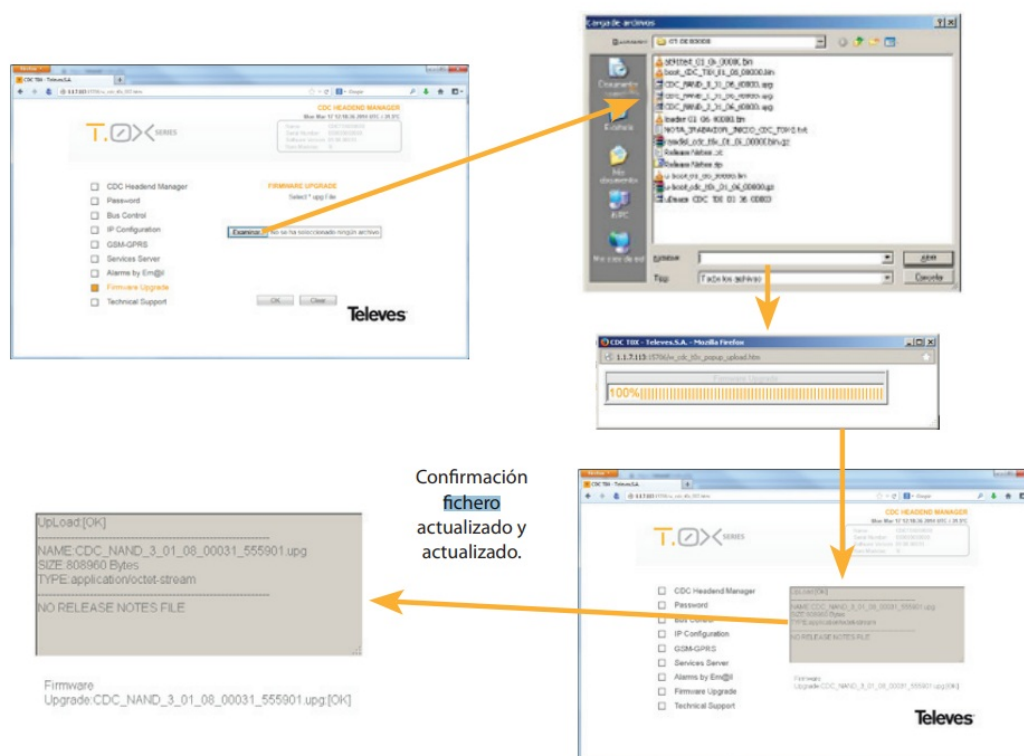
CDC T0X - Televes S.A.

CDC HEADEND MANAGER

T.OX SERIES

CDC Headend Manager
Password
Bus Control
IP Configuration
GSM-GPRS
Services Server
Alarms by Em@il
Firmware Upgrade
Technical Support

FIRMWARE UPGRADE
Select *.upg File

Examinar... No se ha seleccionado ningún archivo

OK Close

Televes

Carga de archivos

Buscar en: 01.08.00008

SEPDBoot_01_06_00008.bin
boot_CDC_T0X_01_06_00008.bin
CDC_NAND_3_01_08_00008.upg
CDC_NAND_3_01_08_00008.upg
CDC_NAND_3_01_08_00008.upg
loader 01 06 00008.bin
NOTA_GRABACION_INICIO_CDC_T0X03.txt
rootfs_cdc_t0x_01_06_00008.bin.gz
Release Notes.txt
Release Notes.zip
u-boot_01_06_00008.bin
u-boot_cdc_t0x_01_06_00008.zip
uRelease CDC T0X 01 06 00008

Documentos recientes
Escritorio
Mis documentos
Mi PC
Mis sitios de red

Nombre:
Tipo: Todos los archivos

Abrir
Cancelar

CDC T0X - Televes S.A. - Mozilla Firefox
1.1.7.113:15706/w_cdc_t0x_popup_upload.htm

Firmware Upgrade
100%

Confirmación fichero actualizado y actualizado.

UpLoad:[OK]

NAME:CDC_NAND_3_01_08_00031_555901.upg
SIZE:808960 Bytes
TYPE:application/octet-stream

NO RELEASE NOTES FILE

Firmware Upgrade:CDC_NAND_3_01_08_00031_555901.upg:[OK]

CDC HEADEND MANAGER

T.OX SERIES

CDC Headend Manager
Password
Bus Control
IP Configuration
GSM-GPRS
Services Server
Alarms by Em@il
Firmware Upgrade
Technical Support

UpLoad:[OK]
NAME:CDC_NAND_3_01_08_00031_555901.upg
SIZE:808960 Bytes
TYPE:application/octet-stream
NO RELEASE NOTES FILE

Firmware Upgrade:CDC_NAND_3_01_08_00031_555901.upg:[OK]

Televes